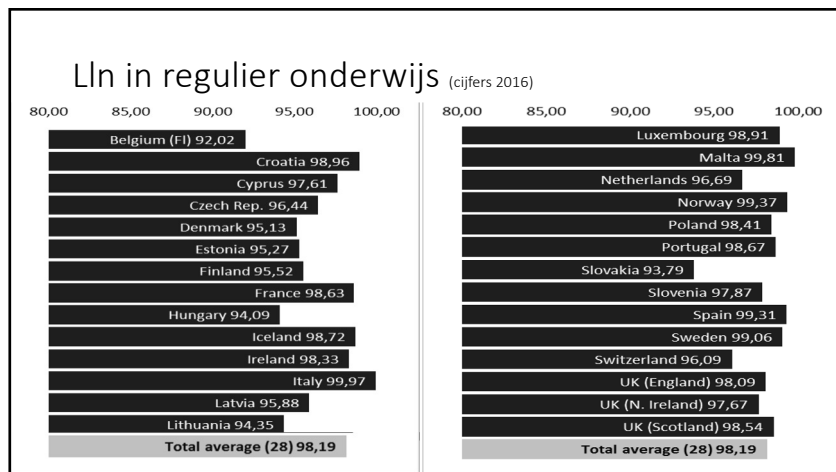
Lln in regulier onderwijs (cijfers 2016)

80,00 85,00 90,00 95,00 100,00

Belgium (Fl) 92,02
Croatia 98,96
Cyprus 97,61
Czech Rep. 96,44
Denmark 95,13
Estonia 95,27
Finland 95,52
France 98,63
Hungary 94,09
Iceland 98,72
Ireland 98,33
Italy 99,97
Latvia 95,88
Lithuania 94,35
Total average (28) 98,19

80,00 85,00 90,00 95,00 100,00

Luxembourg 98,91
Malta 99,81
Netherlands 96,69
Norway 99,37
Poland 98,41
Portugal 98,67
Slovakia 93,79
Slovenia 97,87
Spain 99,31
Sweden 99,06
Switzerland 96,09
UK (England) 98,09
UK (N. Ireland) 97,67
UK (Scotland) 98,54
Total average (28) 98,19